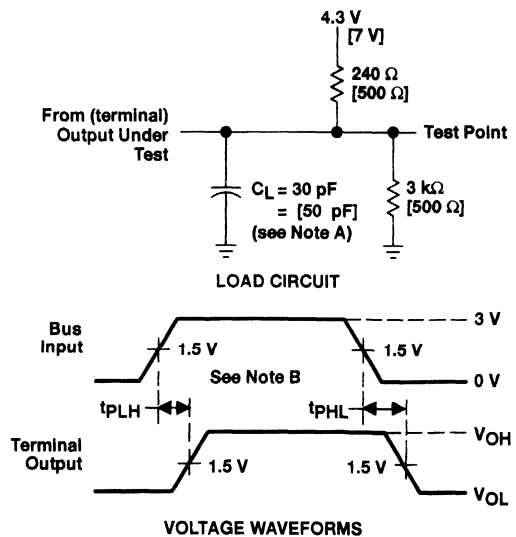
4.3 V
[7 V]

240 Ω
[500 Ω]

From (terminal)
Output Under
Test

Test Point

$C_L$ = 30 pF
= [50 pF]
(see Note A)

3 kΩ
[500 Ω]

LOAD CIRCUIT

Bus
Input

3 V

1.5 V

1.5 V

See Note B

0 V

$t_{PLH}$

$t_{PHL}$

Terminal
Output

$V_{OH}$

1.5 V

1.5 V

$V_{OL}$

VOLTAGE WAVEFORMS